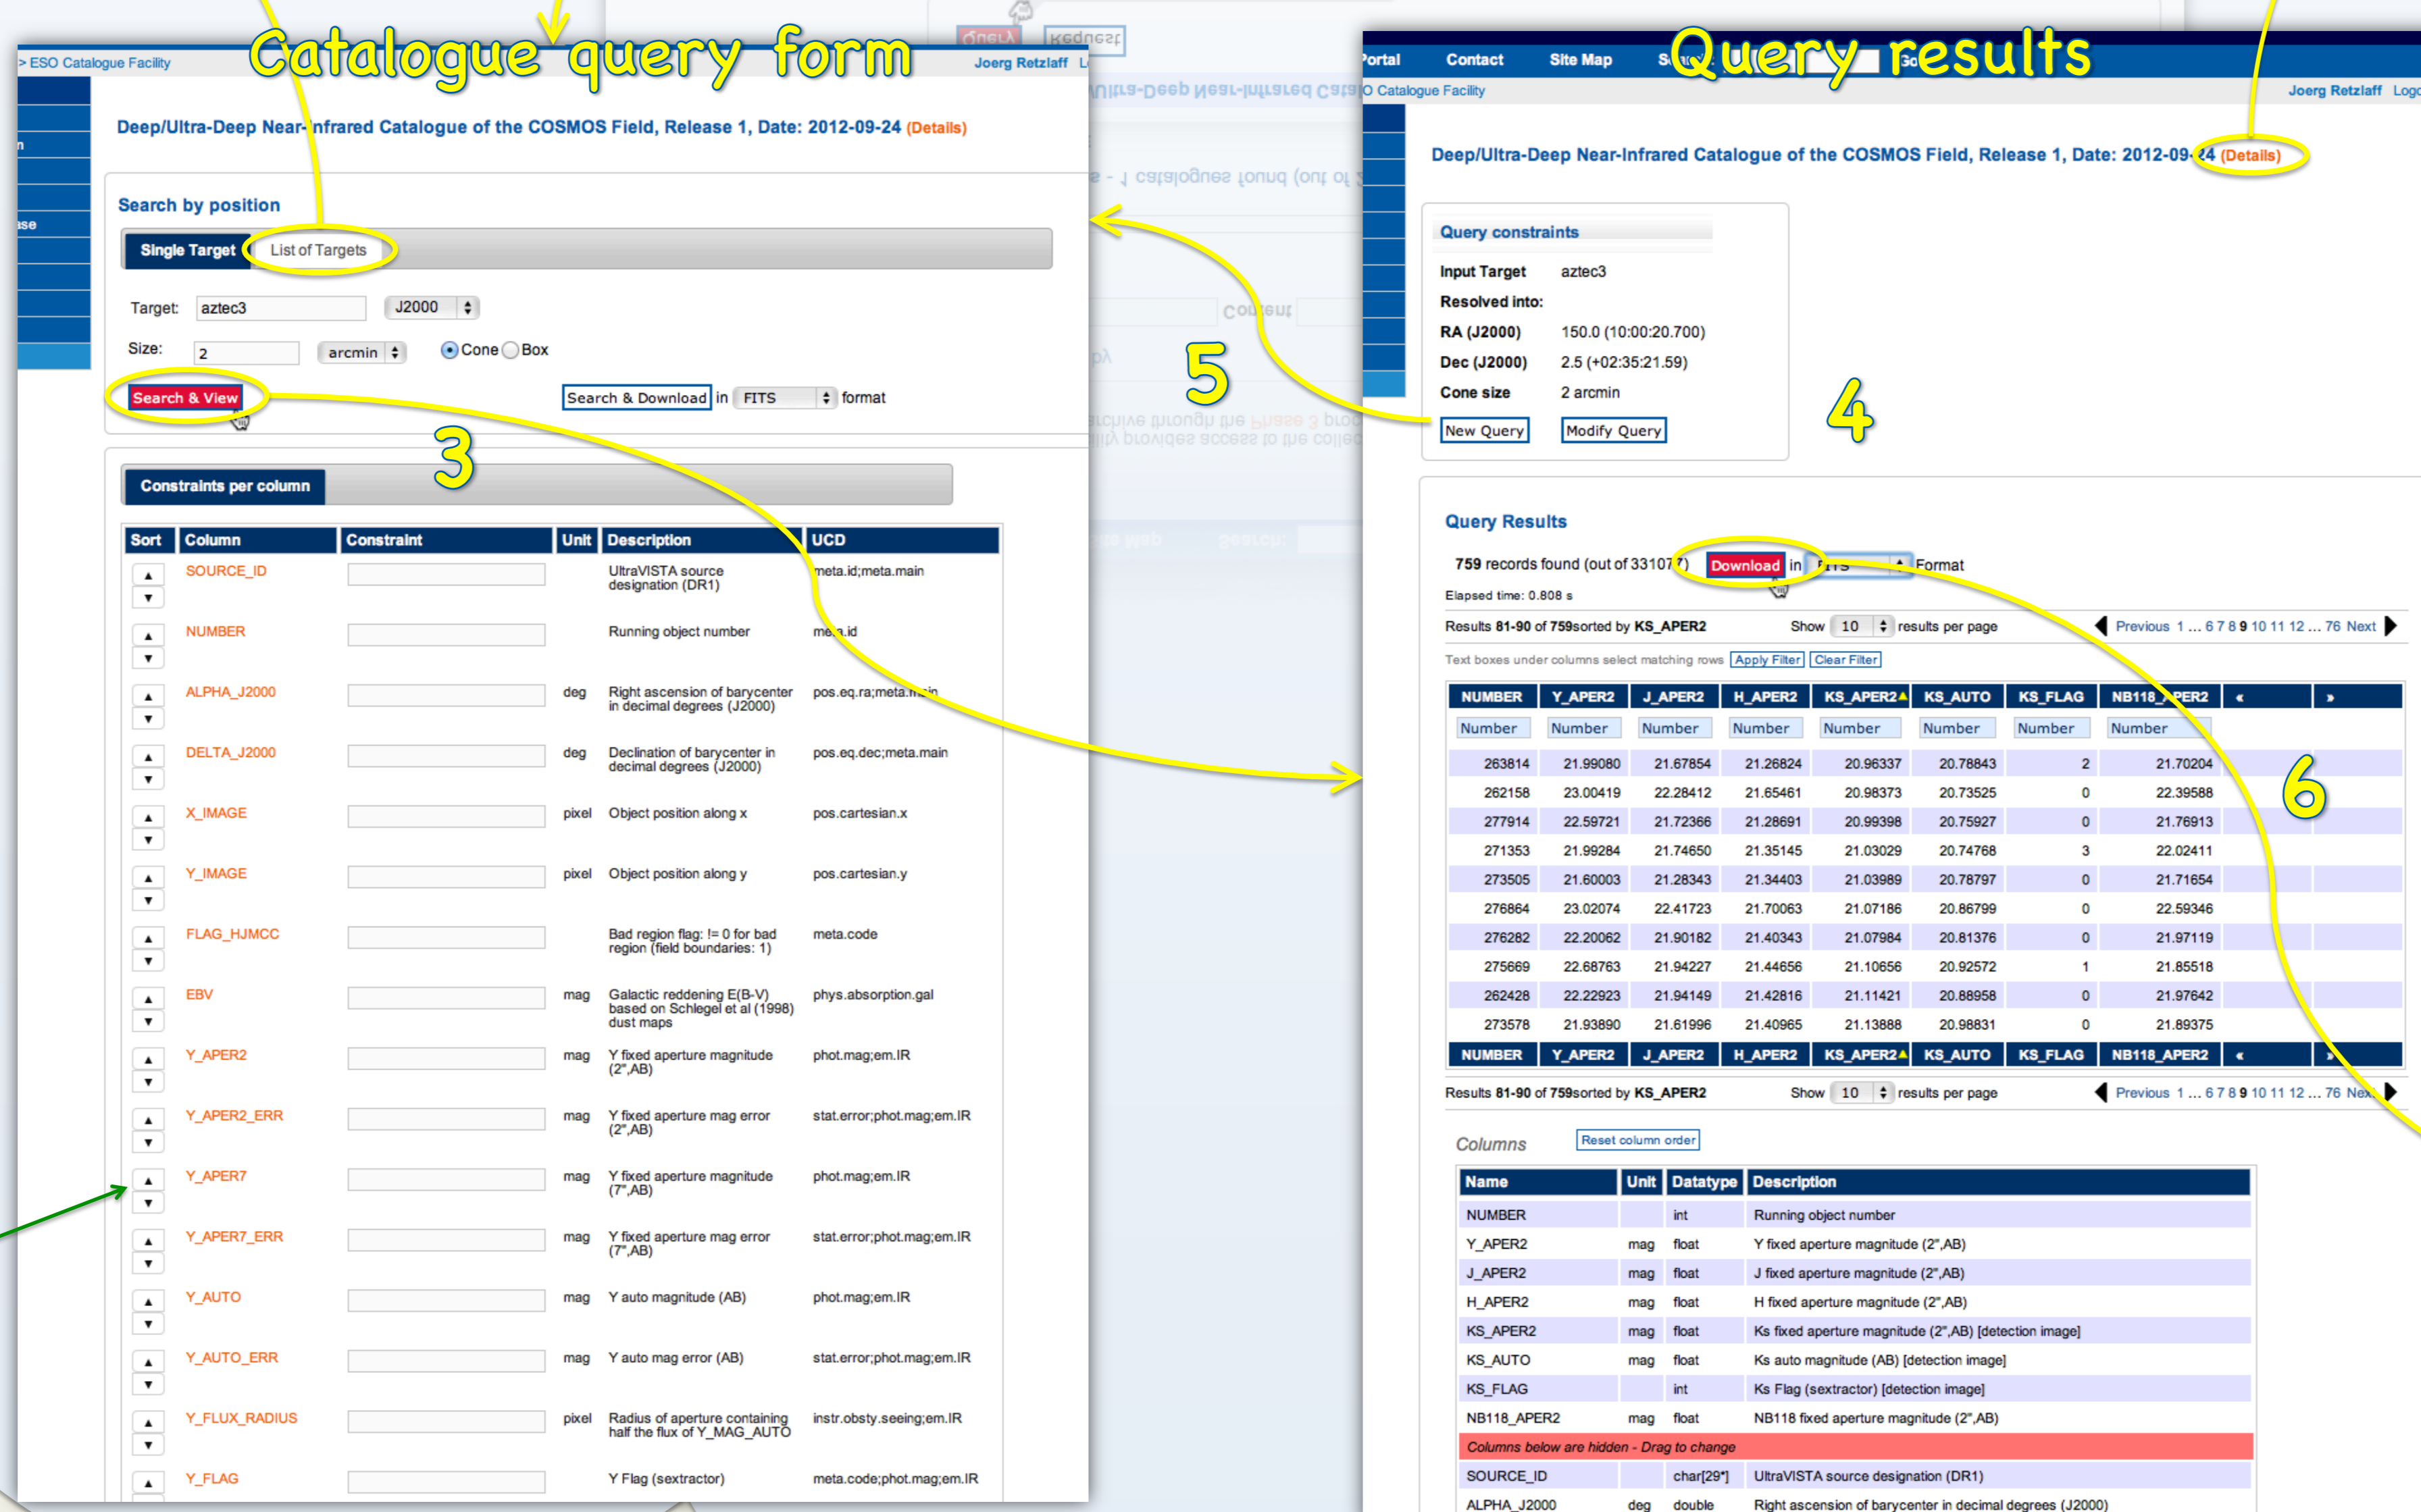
Catalogue query form

> ESO Catalogue Facility

Joerg Retzlaff

Deep/Ultra-Deep Near-Infrared Catalogue of the COSMOS Field, Release 1, Date: 2012-09-24 (Details)

Search by position

Single Target | List of Targets

Target: aztec3 J2000

Size: 2 arcmin Cone Box

Search & View

Search & Download in FITS format

3

Constraints per column

| Sort | Column | Constraint | Unit | Description | UCD |
|---|---|---|---|---|---|
| | SOURCE_ID | | | UltraVISTA source designation (DR1) | meta.id;meta.main |
| | NUMBER | | | Running object number | meta.id |
| | ALPHA_J2000 | | deg | Right ascension of barycenter in decimal degrees (J2000) | pos.eq.ra;meta.main |
| | DELTA_J2000 | | deg | Declination of barycenter in decimal degrees (J2000) | pos.eq.dec;meta.main |
| | X_IMAGE | | pixel | Object position along x | pos.cartesian.x |
| | Y_IMAGE | | pixel | Object position along y | pos.cartesian.y |
| | FLAG_HJMCC | | | Bad region flag: != 0 for bad region (field boundaries: 1) | meta.code |
| | EBV | | mag | Galactic reddening E(B-V) based on Schlegel et al (1998) dust maps | phys.absorption.gal |
| | Y_APER2 | | mag | Y fixed aperture magnitude (2",AB) | phot.mag;em.IR |
| | Y_APER2_ERR | | mag | Y fixed aperture mag error (2",AB) | stat.error;phot.mag;em.IR |
| | Y_APER7 | | mag | Y fixed aperture magnitude (7",AB) | phot.mag;em.IR |
| | Y_APER7_ERR | | mag | Y fixed aperture mag error (7",AB) | stat.error;phot.mag;em.IR |
| | Y_AUTO | | mag | Y auto magnitude (AB) | phot.mag;em.IR |
| | Y_AUTO_ERR | | mag | Y auto mag error (AB) | stat.error;phot.mag;em.IR |
| | Y_FLUX_RADIUS | | pixel | Radius of aperture containing half the flux of Y_MAG_AUTO | instr.obsty.seeing;em.IR |
| | Y_FLAG | | | Y Flag (sextractor) | meta.code;phot.mag;em.IR |

5

Query results

Portal Contact Site Map

O Catalogue Facility

Joerg Retzlaff Logo

Deep/Ultra-Deep Near-Infrared Catalogue of the COSMOS Field, Release 1, Date: 2012-09-24 (Details)

Query constraints

Input Target aztec3
Resolved into:
RA (J2000) 150.0 (10:00:20.700)
Dec (J2000) 2.5 (+02:35:21.59)
Cone size 2 arcmin

New Query Modify Query

4

Query Results

759 records found (out of 331077) Download in FITS Format

Elapsed time: 0.808 s

Results 81-90 of 759sorted by KS_APER2 Show 10 results per page Previous 1 ... 6 7 8 9 10 11 12 ... 76 Next

Text boxes under columns select matching rows Apply Filter Clear Filter

| NUMBER | Y_APER2 | J_APER2 | H_APER2 | KS_APER2 | KS_AUTO | KS_FLAG | NB118_APER2 | « | » |
|---|---|---|---|---|---|---|---|---|---|
| Number | Number | Number | Number | Number | Number | Number | Number | | |
| 263814 | 21.99080 | 21.67854 | 21.26824 | 20.96337 | 20.78843 | 2 | 21.70204 | | |
| 262158 | 23.00419 | 22.28412 | 21.65461 | 20.98373 | 20.73525 | 0 | 22.39588 | | |
| 277914 | 22.59721 | 21.72366 | 21.28691 | 20.99398 | 20.75927 | 0 | 21.76913 | | |
| 271353 | 21.99284 | 21.74650 | 21.35145 | 21.03029 | 20.74768 | 3 | 22.02411 | | |
| 273505 | 21.60003 | 21.28343 | 21.34403 | 21.03989 | 20.78797 | 0 | 21.71654 | | |
| 276864 | 23.02074 | 22.41723 | 21.70063 | 21.07186 | 20.86799 | 0 | 22.59346 | | |
| 276282 | 22.20062 | 21.90182 | 21.40343 | 21.07984 | 20.81376 | 0 | 21.97119 | | |
| 275669 | 22.68763 | 21.94227 | 21.44656 | 21.10656 | 20.92572 | 1 | 21.85518 | | |
| 262428 | 22.22923 | 21.94149 | 21.42816 | 21.11421 | 20.88958 | 0 | 21.97642 | | |
| 273578 | 21.93890 | 21.61996 | 21.40965 | 21.13888 | 20.98831 | 0 | 21.89375 | | |
| NUMBER | Y_APER2 | J_APER2 | H_APER2 | KS_APER2 | KS_AUTO | KS_FLAG | NB118_APER2 | « | » |

6

Results 81-90 of 759sorted by KS_APER2 Show 10 results per page Previous 1 ... 6 7 8 9 10 11 12 ... 76 Next

Columns Reset column order

| Name | Unit | Datatype | Description |
|---|---|---|---|
| NUMBER | | int | Running object number |
| Y_APER2 | mag | float | Y fixed aperture magnitude (2",AB) |
| J_APER2 | mag | float | J fixed aperture magnitude (2",AB) |
| H_APER2 | mag | float | H fixed aperture magnitude (2",AB) |
| KS_APER2 | mag | float | Ks fixed aperture magnitude (2",AB) [detection image] |
| KS_AUTO | mag | float | Ks auto magnitude (AB) [detection image] |
| KS_FLAG | | int | Ks Flag (sextractor) [detection image] |
| NB118_APER2 | mag | float | NB118 fixed aperture magnitude (2",AB) |
| Columns below are hidden - Drag to change | | | |
| SOURCE_ID | | char[29*] | UltraVISTA source designation (DR1) |
| ALPHA_J2000 | deg | double | Right ascension of barycenter in decimal degrees (J2000) |